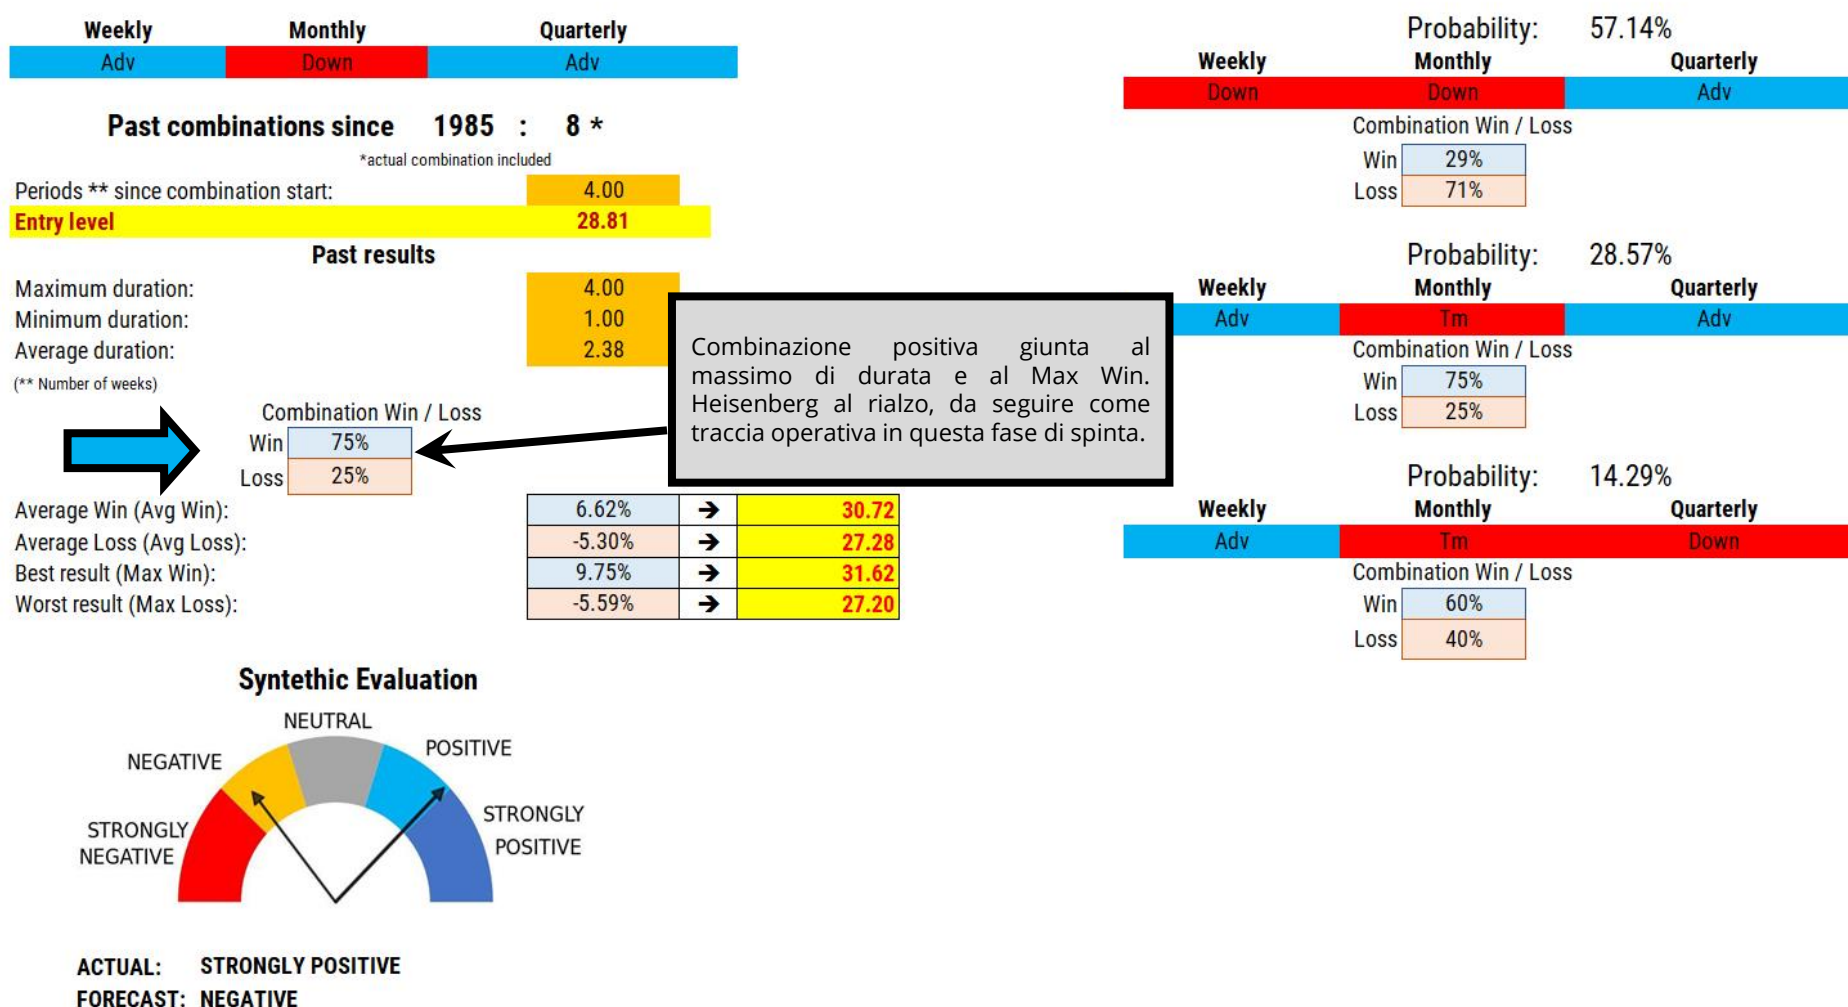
| Weekly | Monthly | Quarterly |
|---|---|---|
| Adv | Down | Adv |

Past combinations since 1985 : 8 *

*actual combination included

Periods ** since combination start: 4.00

Entry level 28.81

Past results

Maximum duration: 4.00

Minimum duration: 1.00

Average duration: 2.38

(** Number of weeks)

Combination Win / Loss

Win 75%

Loss 25%

Combinazione positiva giunta al massimo di durata e al Max Win. Heisenberg al rialzo, da seguire come traccia operativa in questa fase di spinta.

| | | | |
|---|---|---|---|
| Average Win (Avg Win): | 6.62% | → | 30.72 |
| Average Loss (Avg Loss): | -5.30% | → | 27.28 |
| Best result (Max Win): | 9.75% | → | 31.62 |
| Worst result (Max Loss): | -5.59% | → | 27.20 |

Synthetic Evaluation

NEUTRAL

NEGATIVE

POSITIVE

STRONGLY NEGATIVE

STRONGLY POSITIVE

ACTUAL: STRONGLY POSITIVE

FORECAST: NEGATIVE

Probability: 57.14%

| Weekly | Monthly | Quarterly |
|---|---|---|
| Down | Down | Adv |

Combination Win / Loss

Win 29%

Loss 71%

Probability: 28.57%

| Weekly | Monthly | Quarterly |
|---|---|---|
| Adv | Tm | Adv |

Combination Win / Loss

Win 75%

Loss 25%

Probability: 14.29%

| Weekly | Monthly | Quarterly |
|---|---|---|
| Adv | Tm | Down |

Combination Win / Loss

Win 60%

Loss 40%